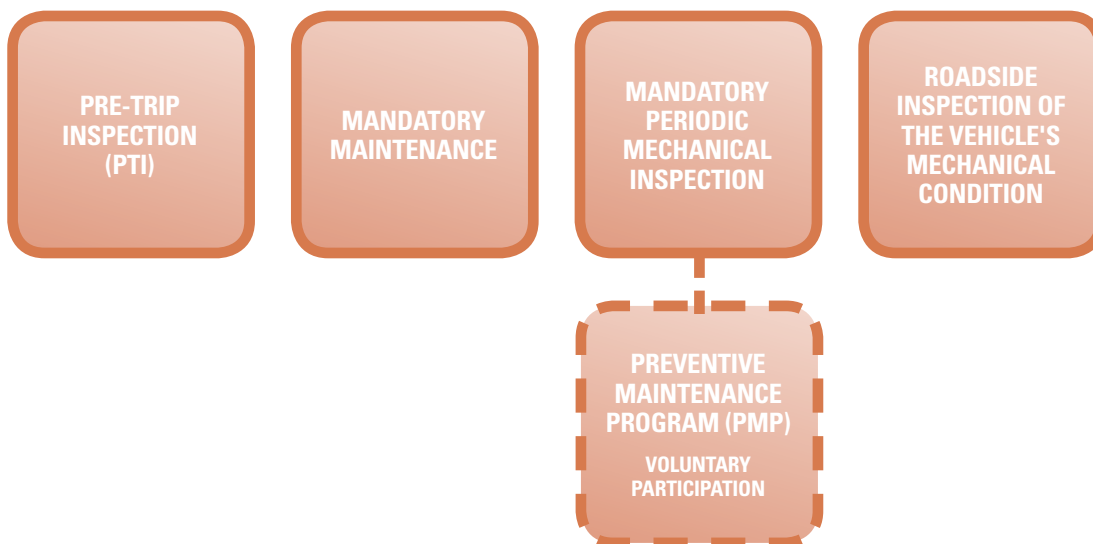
PRE-TRIP INSPECTION (PTI)

MANDATORY MAINTENANCE

MANDATORY PERIODIC MECHANICAL INSPECTION

ROADSIDE INSPECTION OF THE VEHICLE'S MECHANICAL CONDITION

PREVENTIVE MAINTENANCE PROGRAM (PMP)

VOLUNTARY PARTICIPATION